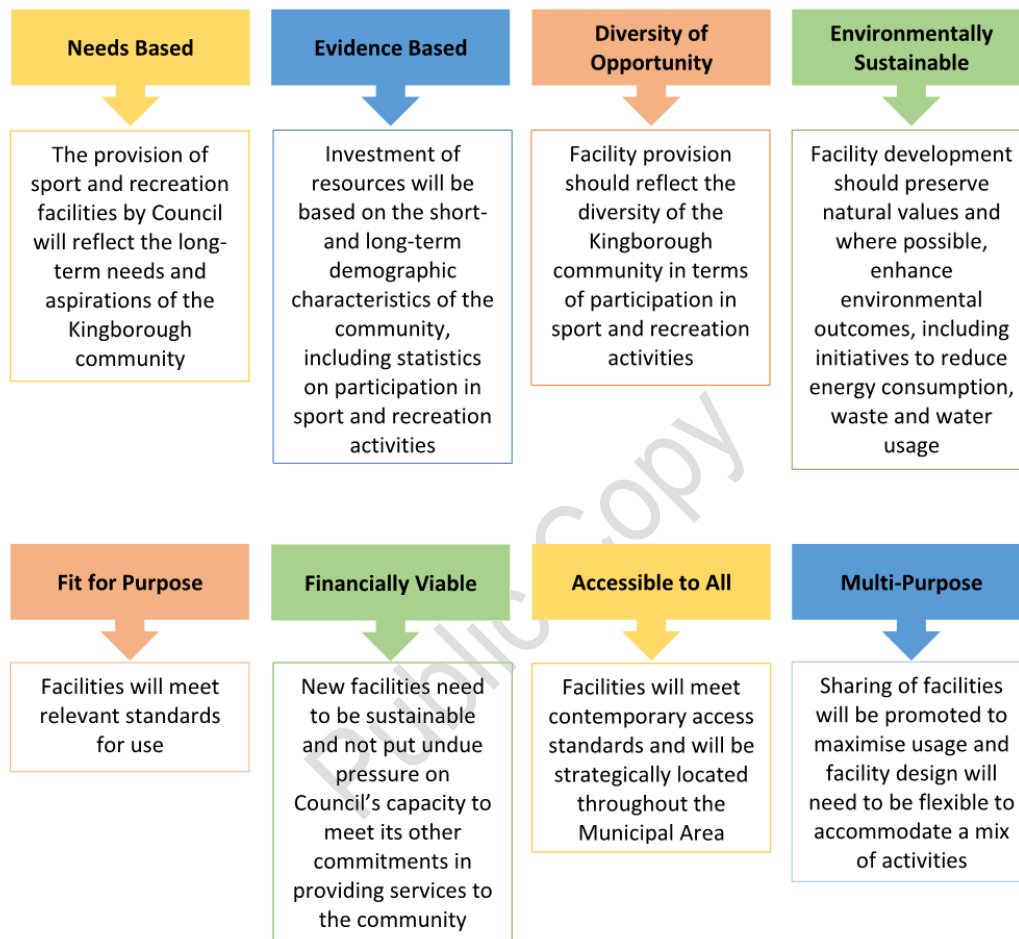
Needs Based

The provision of sport and recreation facilities by Council will reflect the long-term needs and aspirations of the Kingborough community

Evidence Based

Investment of resources will be based on the short- and long-term demographic characteristics of the community, including statistics on participation in sport and recreation activities

Diversity of Opportunity

Facility provision should reflect the diversity of the Kingborough community in terms of participation in sport and recreation activities

Environmentally Sustainable

Facility development should preserve natural values and where possible, enhance environmental outcomes, including initiatives to reduce energy consumption, waste and water usage

Fit for Purpose

Facilities will meet relevant standards for use

Financially Viable

New facilities need to be sustainable and not put undue pressure on Council's capacity to meet its other commitments in providing services to the community

Accessible to All

Facilities will meet contemporary access standards and will be strategically located throughout the Municipal Area

Multi-Purpose

Sharing of facilities will be promoted to maximise usage and facility design will need to be flexible to accommodate a mix of activities

Public Copy